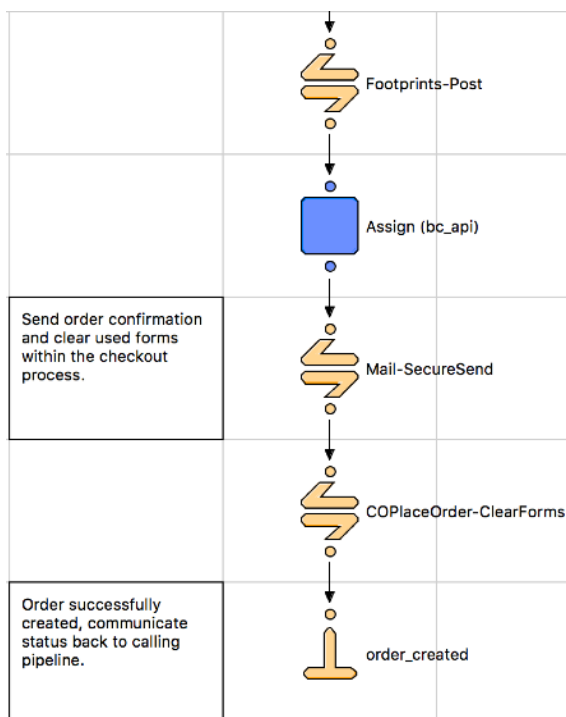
Footprints-Post

Assign (bc_api)

Send order confirmation and clear used forms within the checkout process.

Mail-SecureSend

COPlaceOrder-ClearForms

Order successfully created, communicate status back to calling pipeline.

order_created